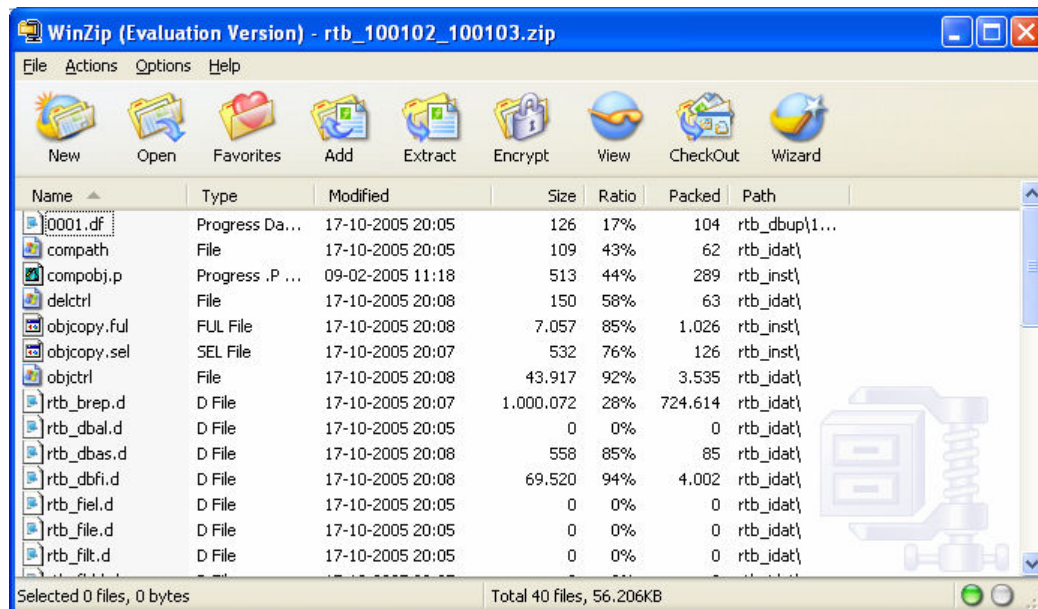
WinZip (Evaluation Version) - rtb_100102_100103.zip

File Actions Options Help

New Open Favorites Add Extract Encrypt View CheckOut Wizard

| Name | Type | Modified | Size | Ratio | Packed | Path |
|---|---|---|---|---|---|---|
| 0001.df | Progress Da... | 17-10-2005 20:05 | 126 | 17% | 104 | rtb_dbup\1... |
| compath | File | 17-10-2005 20:05 | 109 | 43% | 62 | rtb_idat\ |
| compobj.p | Progress .P ... | 09-02-2005 11:18 | 513 | 44% | 289 | rtb_inst\ |
| delctrl | File | 17-10-2005 20:08 | 150 | 58% | 63 | rtb_idat\ |
| objcopy.ful | FUL File | 17-10-2005 20:08 | 7.057 | 85% | 1.026 | rtb_inst\ |
| objcopy.sel | SEL File | 17-10-2005 20:07 | 532 | 76% | 126 | rtb_inst\ |
| objctrl | File | 17-10-2005 20:08 | 43.917 | 92% | 3.535 | rtb_idat\ |
| rtb_brep.d | D File | 17-10-2005 20:07 | 1.000.072 | 28% | 724.614 | rtb_idat\ |
| rtb_dbal.d | D File | 17-10-2005 20:05 | 0 | 0% | 0 | rtb_idat\ |
| rtb_dbas.d | D File | 17-10-2005 20:08 | 558 | 85% | 85 | rtb_idat\ |
| rtb_dbfi.d | D File | 17-10-2005 20:08 | 69.520 | 94% | 4.002 | rtb_idat\ |
| rtb_fiel.d | D File | 17-10-2005 20:05 | 0 | 0% | 0 | rtb_idat\ |
| rtb_file.d | D File | 17-10-2005 20:05 | 0 | 0% | 0 | rtb_idat\ |
| rtb_filt.d | D File | 17-10-2005 20:05 | 0 | 0% | 0 | rtb_idat\ |

Selected 0 files, 0 bytes Total 40 files, 56.206KB